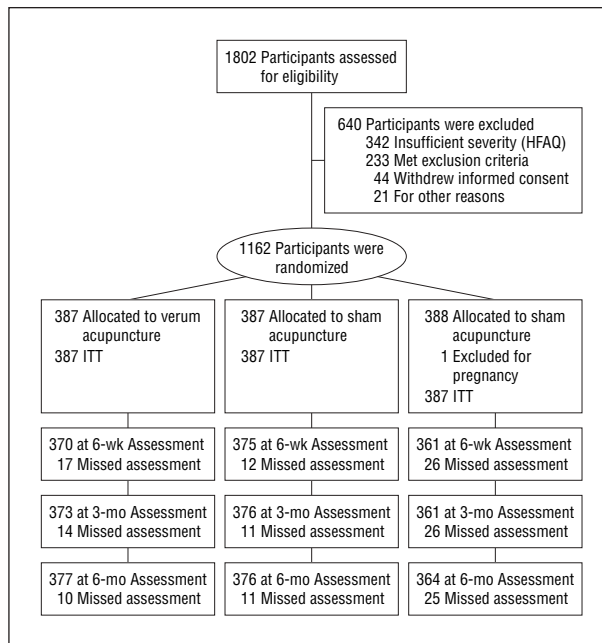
1802 Participants assessed for eligibility

640 Participants were excluded
342 Insufficient severity (HFAQ)
233 Met exclusion criteria
44 Withdrew informed consent
21 For other reasons

1162 Participants were randomized

387 Allocated to verum acupuncture
387 ITT

387 Allocated to sham acupuncture
387 ITT

388 Allocated to sham acupuncture
1 Excluded for pregnancy
387 ITT

370 at 6-wk Assessment
17 Missed assessment

375 at 6-wk Assessment
12 Missed assessment

361 at 6-wk Assessment
26 Missed assessment

373 at 3-mo Assessment
14 Missed assessment

376 at 3-mo Assessment
11 Missed assessment

361 at 3-mo Assessment
26 Missed assessment

377 at 6-mo Assessment
10 Missed assessment

376 at 6-mo Assessment
11 Missed assessment

364 at 6-mo Assessment
25 Missed assessment